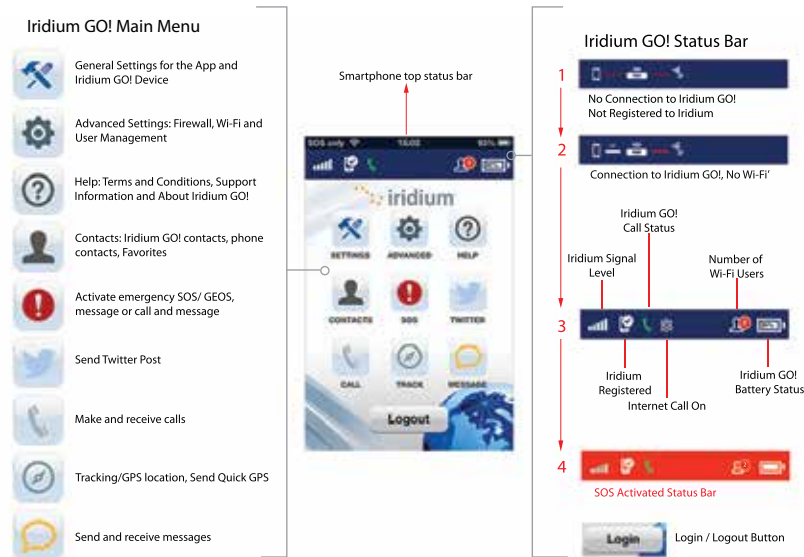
Iridium GO! Main Menu

General Settings for the App and Iridium GO! Device

Advanced Settings: Firewall, Wi-Fi and User Management

Help: Terms and Conditions, Support Information and About Iridium GO!

Contacts: Iridium GO! contacts, phone contacts, Favorites

Activate emergency SOS/ GEOS, message or call and message

Send Twitter Post

Make and receive calls

Tracking/GPS location, Send Quick GPS

Send and receive messages

Smartphone top status bar

SOS only 15:02 93%

iridium

SETTINGS ADVANCED HELP

CONTACTS SOS TWITTER

CALL TRACK MESSAGE

Logout

Iridium GO! Status Bar

1

No Connection to Iridium GO! Not Registered to Iridium

2

Connection to Iridium GO!, No Wi-Fi'

Iridium GO! Call Status

Iridium Signal Level

Number of Wi-Fi Users

3

Iridium Registered

Internet Call On

Iridium GO! Battery Status

4

SOS Activated Status Bar

Login

Login / Logout Button